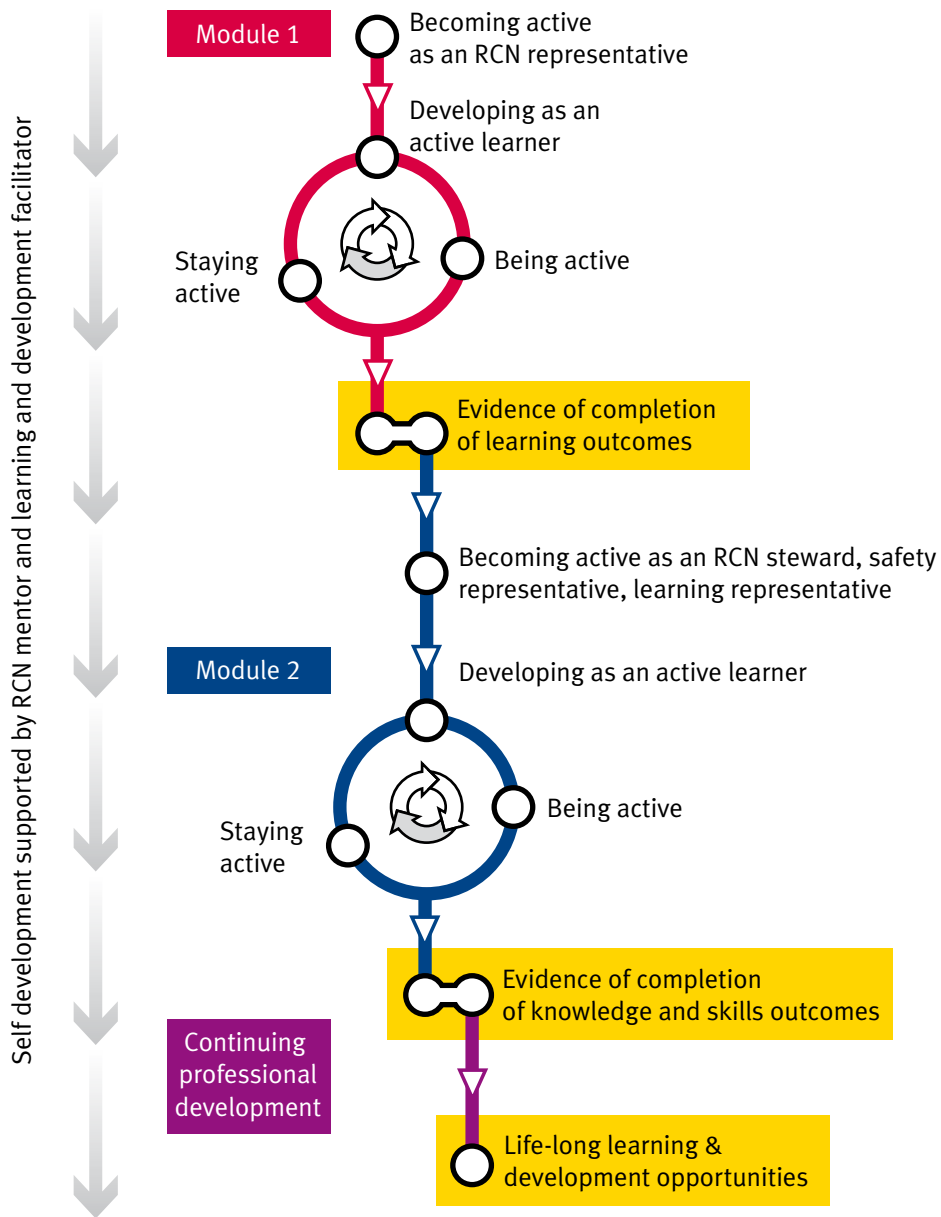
Self development supported by RCN mentor and learning and development facilitator

Module 1

Becoming active as an RCN representative

Developing as an active learner

Staying active

Being active

Evidence of completion of learning outcomes

Becoming active as an RCN steward, safety representative, learning representative

Module 2

Developing as an active learner

Staying active

Being active

Evidence of completion of knowledge and skills outcomes

Continuing professional development

Life-long learning & development opportunities